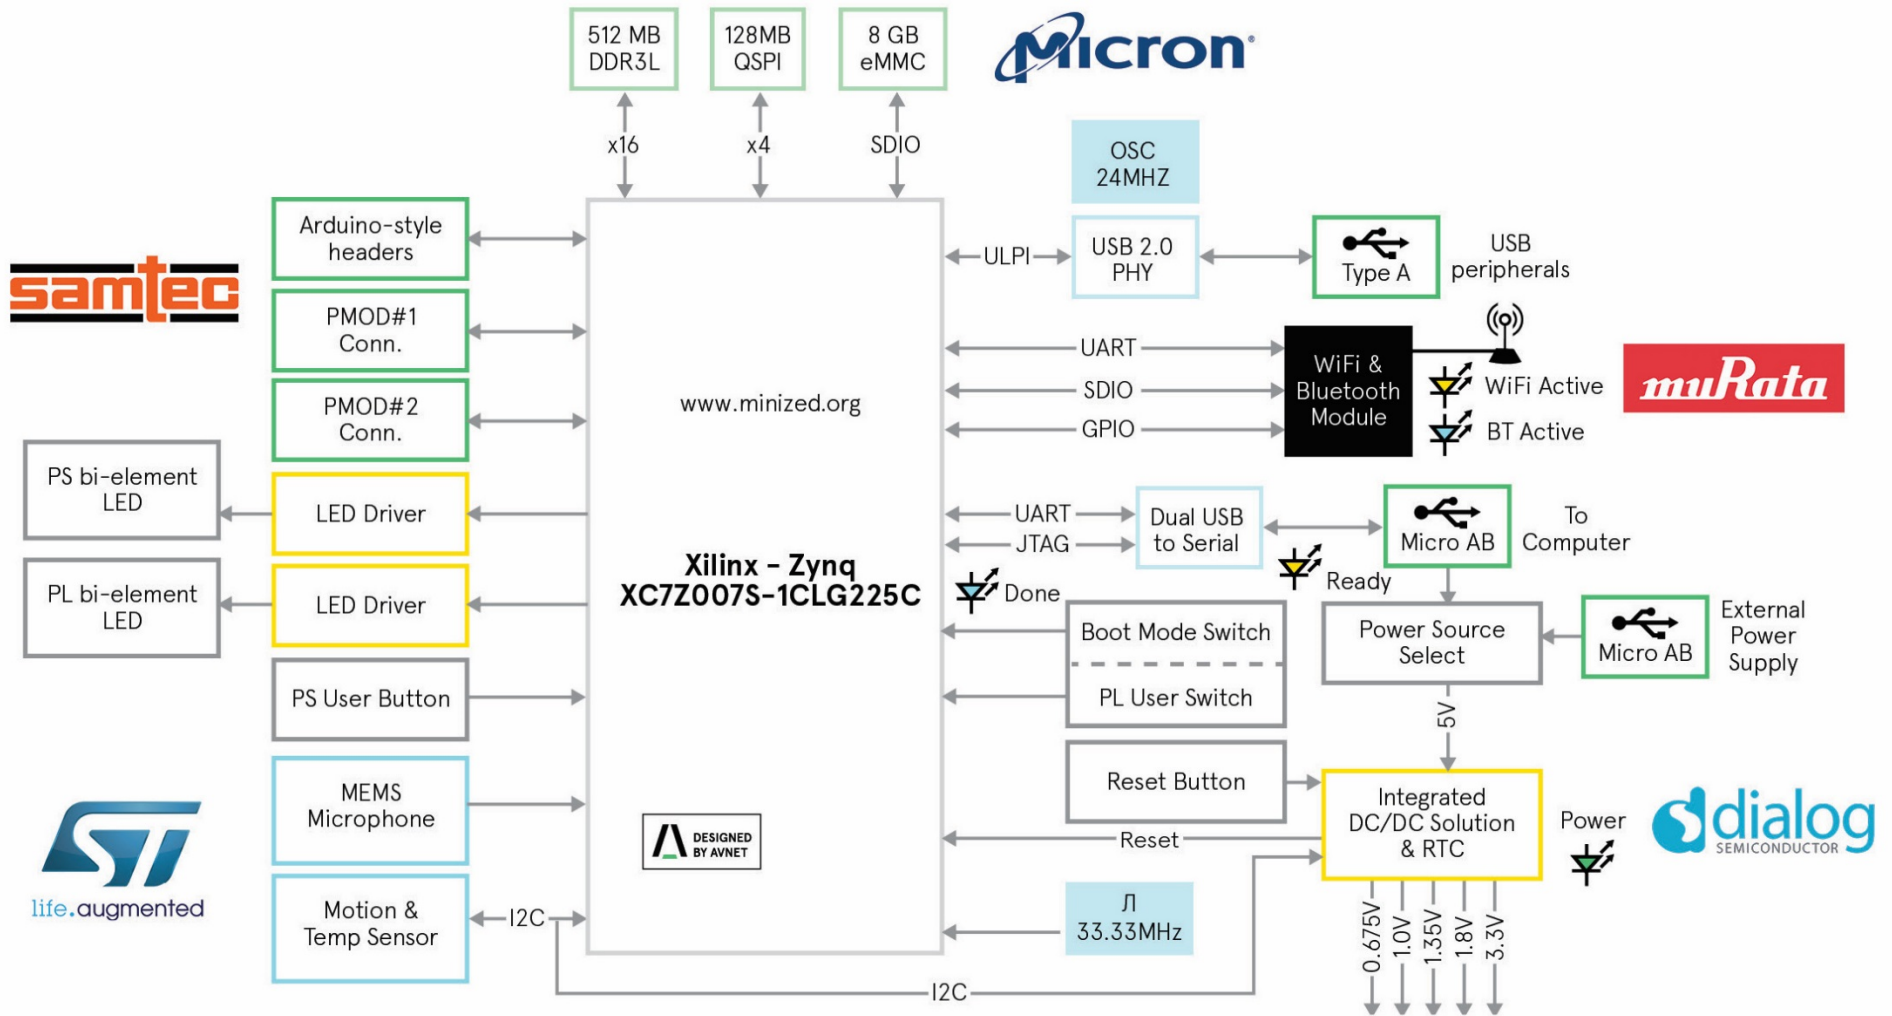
512 MB DDR3L

128MB QSPI

8 GB eMMC

Micron

x16

x4

SDIO

OSC 24MHZ

samtec

Arduino-style headers

PMOD#1 Conn.

PMOD#2 Conn.

ULPI

USB 2.0 PHY

Type A

USB peripherals

UART

SDIO

GPIO

WiFi & Bluetooth Module

WiFi Active

BT Active

muRata

www.minized.org

PS bi-element LED

PL bi-element LED

LED Driver

LED Driver

UART

JTAG

Dual USB to Serial

Micro AB

To Computer

Ready

Xilinx - Zynq XC7Z007S-1CLG225C

Done

Boot Mode Switch

PL User Switch

Power Source Select

Micro AB

External Power Supply

PS User Button

5V

Reset Button

MEMS Microphone

Integrated DC/DC Solution & RTC

Power

dialog SEMICONDUCTOR

life.augmented

DESIGNED BY AVNET

Reset

Motion & Temp Sensor

I2C

33.33MHz

0.675V

1.0V

1.35V

1.8V

3.3V

I2C